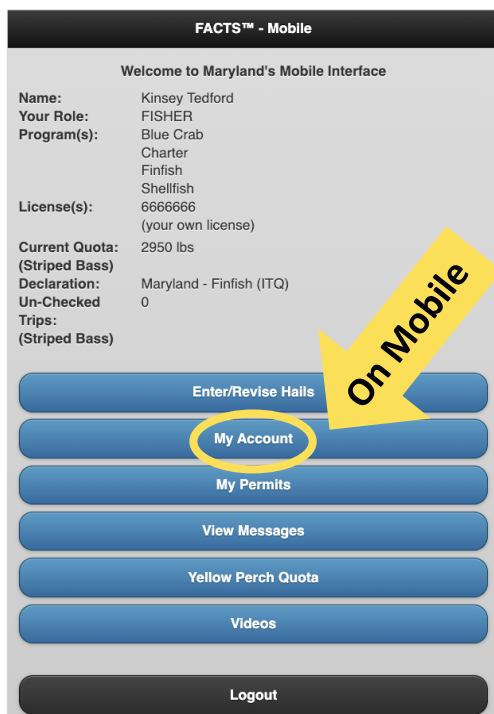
FACTS™ - Mobile

Welcome to Maryland's Mobile Interface

| | |
|---|---|
| Name: | Kinsey Tedford |
| Your Role: | FISHER |
| Program(s): | Blue Crab Charter Finfish Shellfish |
| License(s): | 6666666 (your own license) |
| Current Quota: (Striped Bass) | 2950 lbs |
| Declaration: | Maryland - Finfish (ITQ) |
| Un-Checked Trips: (Striped Bass) | 0 |

On Mobile

Enter/Revise Hails

My Account

My Permits

View Messages

Yellow Perch Quota

Videos

Logout